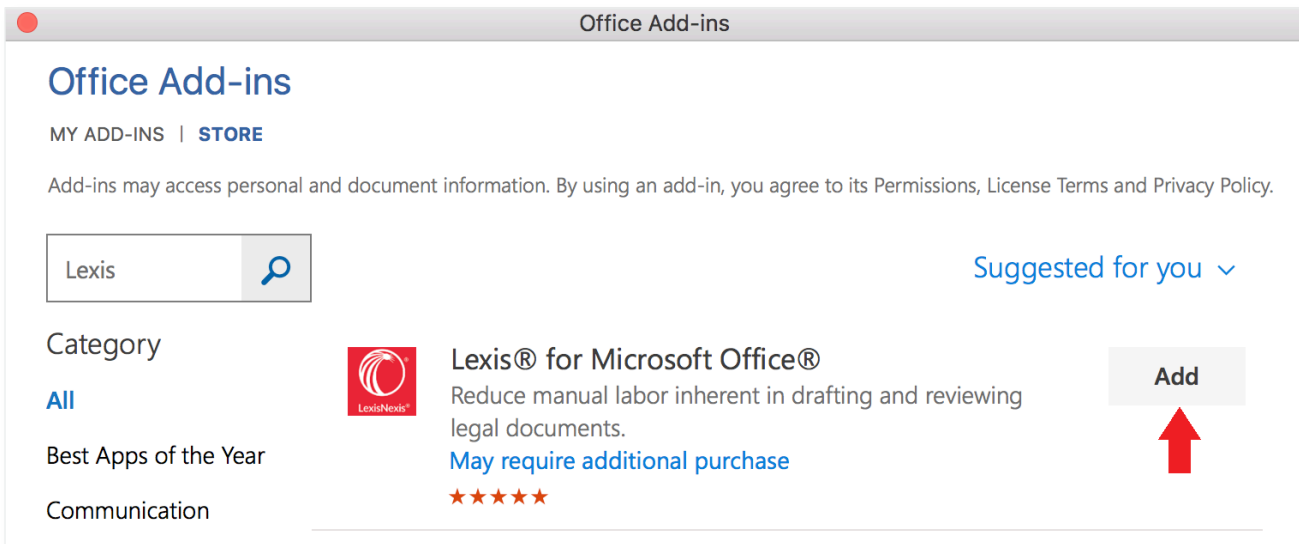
Office Add-ins

Office Add-ins

MY ADD-INS | STORE

Add-ins may access personal and document information. By using an add-in, you agree to its Permissions, License Terms and Privacy Policy.

Lexis

Suggested for you

Category

All

Best Apps of the Year

Communication

LexisNexis®

Lexis® for Microsoft Office®

Reduce manual labor inherent in drafting and reviewing legal documents.

May require additional purchase

★★★★★

Add